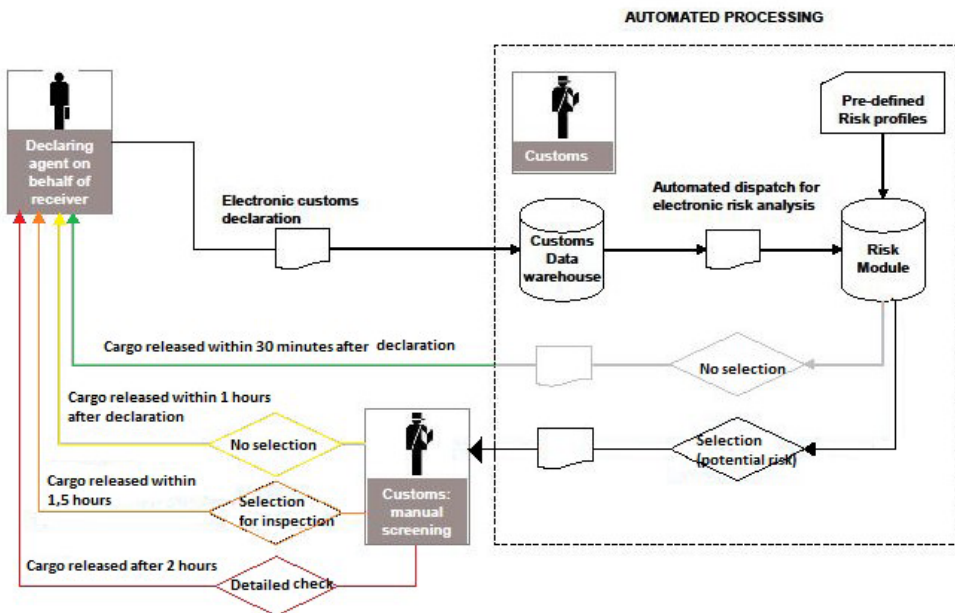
AUTOMATED PROCESSING

Declaring agent on behalf of receiver

Customs

Pre-defined Risk profiles

Electronic customs declaration

Customs Data warehouse

Automated dispatch for electronic risk analysis

Risk Module

Cargo released within 30 minutes after declaration

No selection

Cargo released within 1 hours after declaration

No selection

Customs: manual screening

Selection (potential risk)

Cargo released within 1,5 hours

Selection for inspection

Cargo released after 2 hours

Detailed check